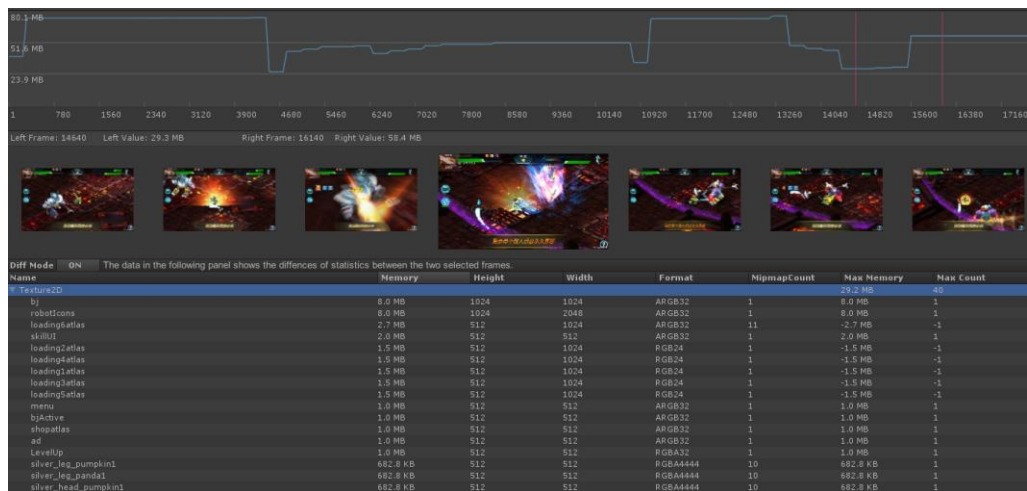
80.1 MB
51.6 MB
23.9 MB

1 780 1560 2340 3120 3900 4680 5460 6240 7020 7800 8580 9360 10140 10920 11700 12480 13260 14040 14820 15600 16380 17160

Left Frame: 14640 Left Value: 29.3 MB Right Frame: 16140 Right Value: 58.4 MB

Diff Mode ON The data in the following panel shows the diffences of statistics between the two selected frames.

| Name | Memory | Height | Width | Format | MipmapCount | Max Memory | Max Count |
|---|---|---|---|---|---|---|---|
| ▼ Texture2D | | | | | | 29.2 MB | 40 |
| bj | 8.0 MB | 1024 | 1024 | ARGB32 | 1 | 8.0 MB | 1 |
| robotIcons | 8.0 MB | 1024 | 2048 | ARGB32 | 1 | 8.0 MB | 1 |
| loading6atlas | 2.7 MB | 512 | 1024 | ARGB32 | 11 | -2.7 MB | -1 |
| skillUI | 2.0 MB | 512 | 512 | ARGB32 | 1 | 2.0 MB | 1 |
| loading2atlas | 1.5 MB | 512 | 1024 | RGB24 | 1 | -1.5 MB | -1 |
| loading4atlas | 1.5 MB | 512 | 1024 | RGB24 | 1 | -1.5 MB | -1 |
| loading1atlas | 1.5 MB | 512 | 1024 | RGB24 | 1 | -1.5 MB | -1 |
| loading3atlas | 1.5 MB | 512 | 1024 | RGB24 | 1 | -1.5 MB | -1 |
| loading5atlas | 1.5 MB | 512 | 1024 | RGB24 | 1 | -1.5 MB | -1 |
| menu | 1.0 MB | 512 | 512 | ARGB32 | 1 | 1.0 MB | 1 |
| bjActive | 1.0 MB | 512 | 512 | ARGB32 | 1 | 1.0 MB | 1 |
| shopatlas | 1.0 MB | 512 | 512 | ARGB32 | 1 | 1.0 MB | 1 |
| ad | 1.0 MB | 512 | 512 | ARGB32 | 1 | 1.0 MB | 1 |
| LevelUp | 1.0 MB | 512 | 512 | RGBA32 | 1 | 1.0 MB | 1 |
| silver_leg_pumpkin1 | 682.8 KB | 512 | 512 | RGBA4444 | 10 | 682.8 KB | 1 |
| silver_leg_panda1 | 682.8 KB | 512 | 512 | RGBA4444 | 10 | 682.8 KB | 1 |
| silver_head_pumpkin1 | 682.8 KB | 512 | 512 | RGBA4444 | 10 | 682.8 KB | 1 |